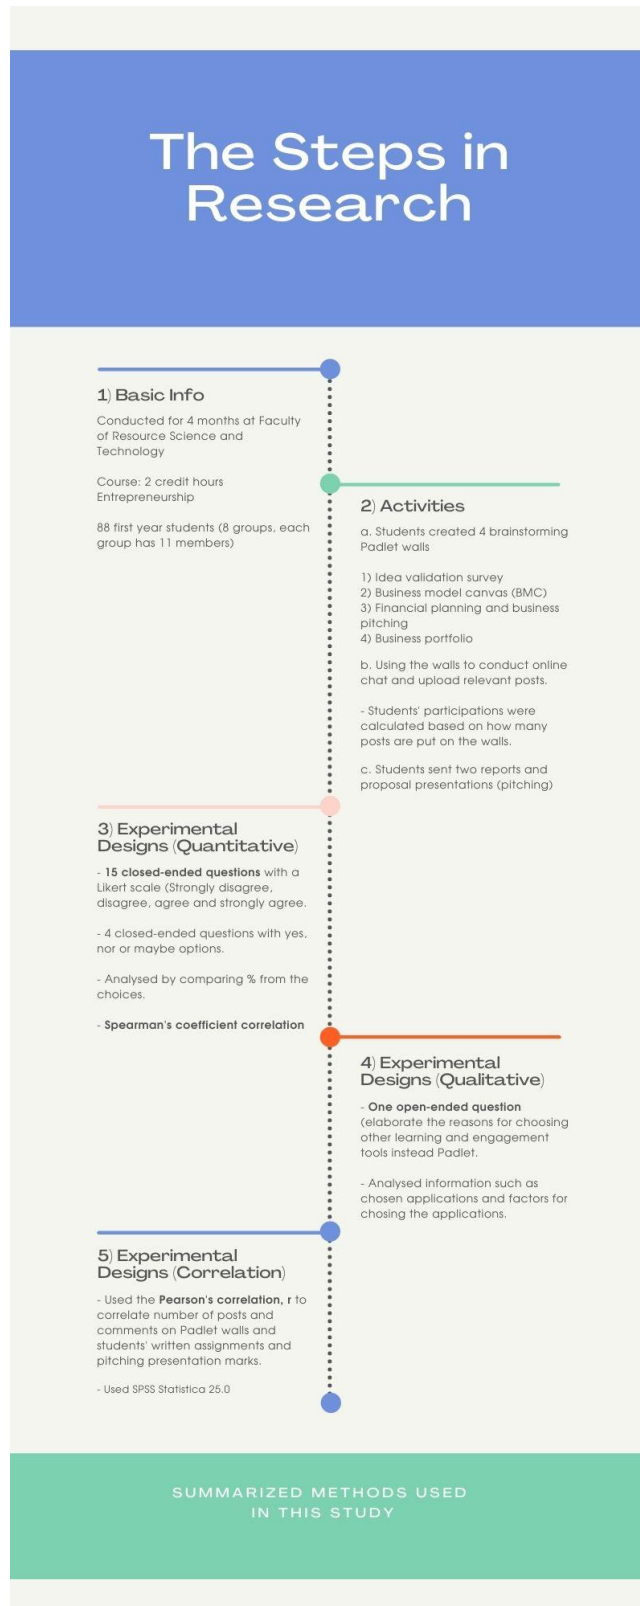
The Steps in Research

1) Basic Info

Conducted for 4 months at Faculty of Resource Science and Technology

Course: 2 credit hours Entrepreneurship

88 first year students (8 groups, each group has 11 members)

2) Activities

a. Students created 4 brainstorming Padlet walls

1) Idea validation survey
2) Business model canvas (BMC)
3) Financial planning and business pitching
4) Business portfolio

b. Using the walls to conduct online chat and upload relevant posts.

- Students' participations were calculated based on how many posts are put on the walls.

c. Students sent two reports and proposal presentations (pitching)

3) Experimental Designs (Quantitative)

- 15 closed-ended questions with a Likert scale (Strongly disagree, disagree, agree and strongly agree.

- 4 closed-ended questions with yes, nor or maybe options.

- Analysed by comparing % from the choices.

- Spearman's coefficient correlation

4) Experimental Designs (Qualitative)

- One open-ended question (elaborate the reasons for choosing other learning and engagement tools instead Padlet.

- Analysed information such as chosen applications and factors for chosing the applications.

5) Experimental Designs (Correlation)

- Used the Pearson's correlation, r to correlate number of posts and comments on Padlet walls and students' written assignments and pitching presentation marks.

- Used SPSS Statistica 25.0

SUMMARIZED METHODS USED IN THIS STUDY